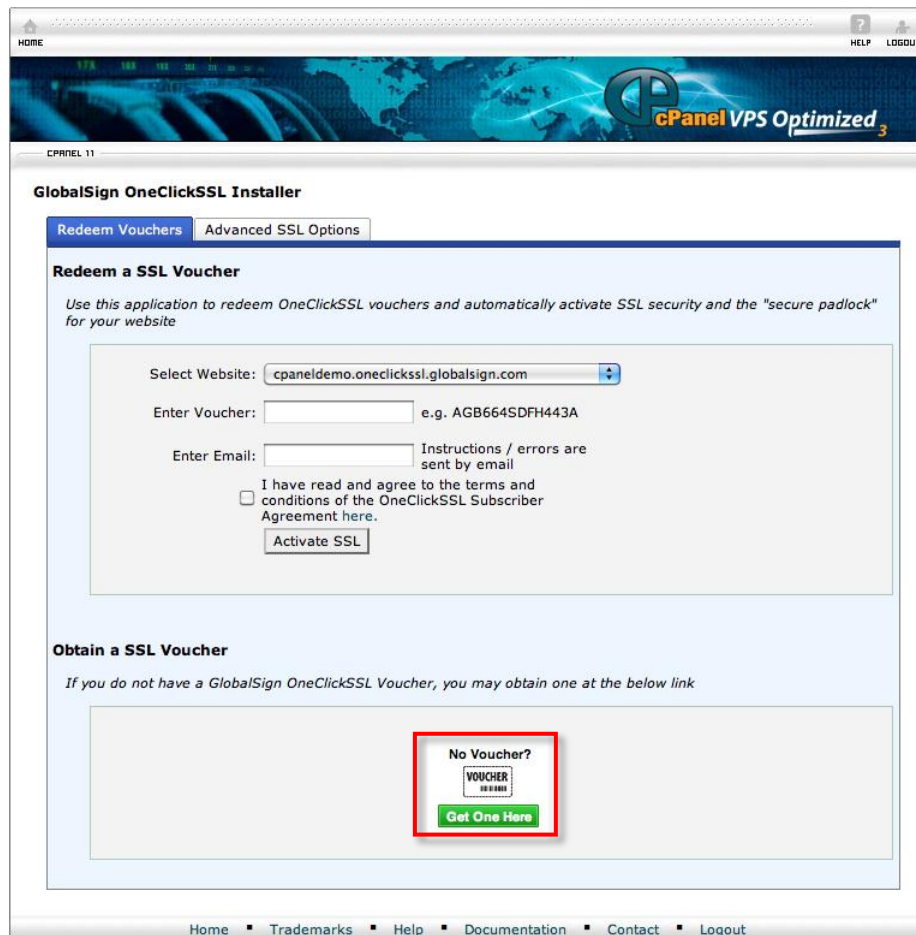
HOME

HELP LOGOU

cPanel VPS Optimized 3

CPANEL 11

GlobalSign OneClickSSL Installer

Redeem Vouchers | Advanced SSL Options

Redeem a SSL Voucher

Use this application to redeem OneClickSSL vouchers and automatically activate SSL security and the "secure padlock" for your website

Select Website: cpaneldemo.oneclickssl.globalsign.com

Enter Voucher: e.g. AGB664SDFH443A

Enter Email: Instructions / errors are sent by email

I have read and agree to the terms and conditions of the OneClickSSL Subscriber Agreement here.

Activate SSL

Obtain a SSL Voucher

If you do not have a GlobalSign OneClickSSL Voucher, you may obtain one at the below link

No Voucher?

VOUCHER

Get One Here

Home ▪ Trademarks ▪ Help ▪ Documentation ▪ Contact ▪ Logout